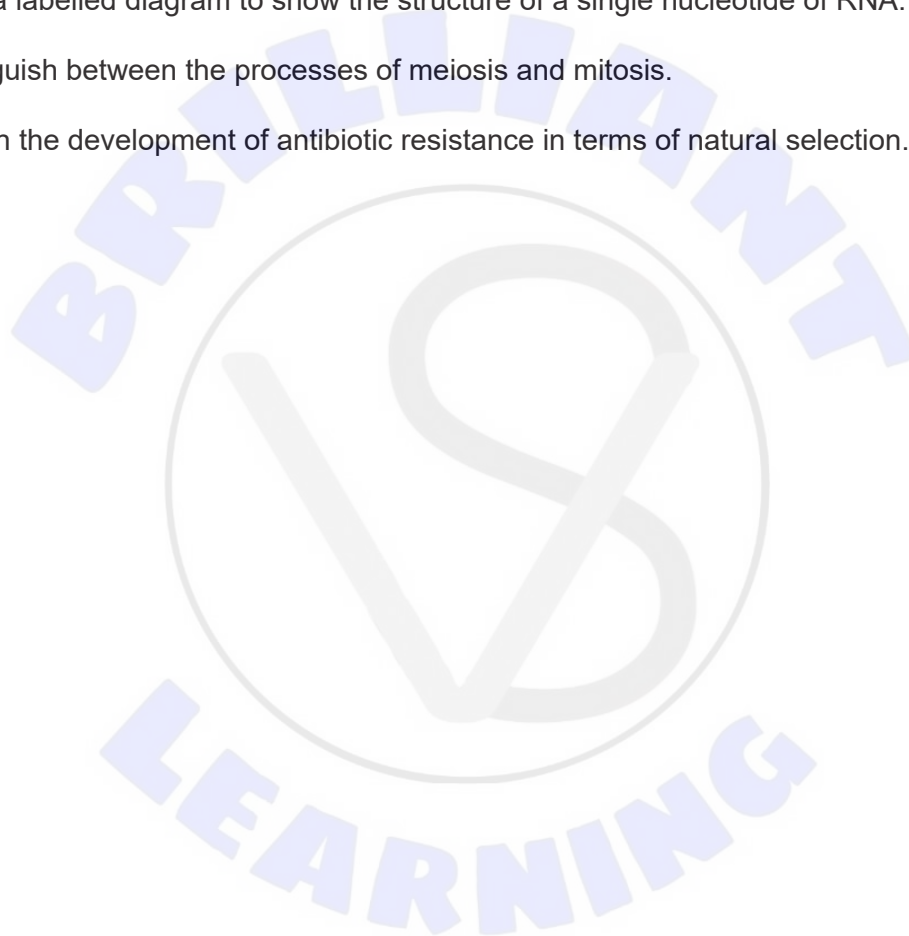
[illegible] a labelled diagram to show the structure of a single nucleotide of RNA.

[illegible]guish between the processes of meiosis and mitosis.

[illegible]n the development of antibiotic resistance in terms of natural selection.

BRILLIANT

LEARNING